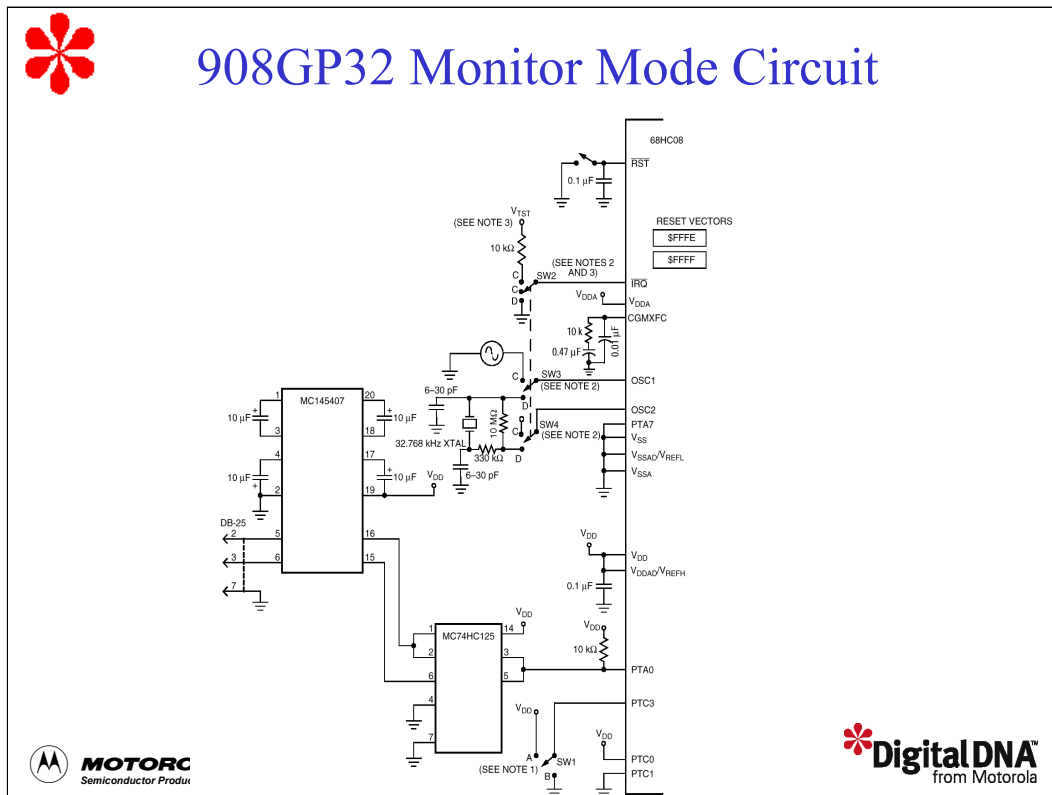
908GP32 Monitor Mode Circuit

68HC08

$\overline{RST}$

0.1 µF

$V_{TST}$
(SEE NOTE 3)

10 kΩ

C
SW2
(SEE NOTES 2 AND 3)
C
D

RESET VECTORS
$FFFE
$FFFF

$\overline{IRQ}$
$V_{DDA}$
$V_{DDA}$
CGMXFC
10 k
0.47 µF
0.01 µF

MC145407
1 20
3 18
4 17
2 19
5 16
6 15

10 µF
10 µF
10 µF
10 µF
10 µF
$V_{DD}$

6–30 pF
C
SW3
(SEE NOTE 2)
D
OSC1
OSC2
10 MΩ
C
SW4
(SEE NOTE 2)
32.768 kHz XTAL
330 kΩ
D
6–30 pF
PTA7
$V_{SS}$
$V_{SSAD}/V_{REFL}$
$V_{SSA}$

DB-25
2
3
7

$V_{DD}$
$V_{DD}$
$V_{DDAD}/V_{REFH}$
0.1 µF

$V_{DD}$
MC74HC125
1 14
2 3
6 5
4
7

$V_{DD}$
10 kΩ
PTA0
PTC3
$V_{DD}$
A
SW1
(SEE NOTE 1)
B
$V_{DD}$
PTC0
PTC1

MOTORC
Semiconductor Produc

DigitalDNA™
from Motorola